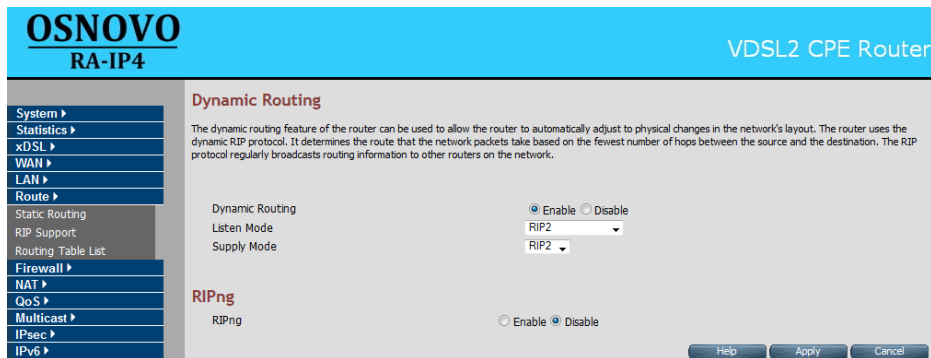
OSNOVO
RA-IP4

VDSL2 CPE Router

System ▸
Statistics ▸
xDSL ▸
WAN ▸
LAN ▸
Route ▸
Static Routing
RIP Support
Routing Table List
Firewall ▸
NAT ▸
QoS ▸
Multicast ▸
IPsec ▸
IPv6 ▸

Dynamic Routing

The dynamic routing feature of the router can be used to allow the router to automatically adjust to physical changes in the network's layout. The router uses the dynamic RIP protocol. It determines the route that the network packets take based on the fewest number of hops between the source and the destination. The RIP protocol regularly broadcasts routing information to other routers on the network.

Dynamic Routing ◉ Enable ○ Disable
Listen Mode RIP2
Supply Mode RIP2

RIPng

RIPng ○ Enable ◉ Disable

Help Apply Cancel